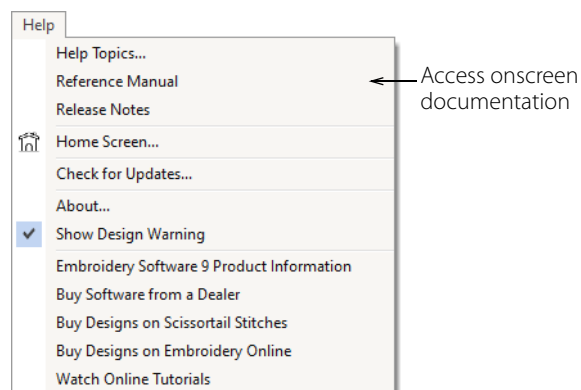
Help

Help Topics...
Reference Manual
Release Notes

Home Screen...

Check for Updates...

About...
Show Design Warning

Embroidery Software 9 Product Information
Buy Software from a Dealer
Buy Designs on Scissortail Stitches
Buy Designs on Embroidery Online
Watch Online Tutorials

Access onscreen documentation